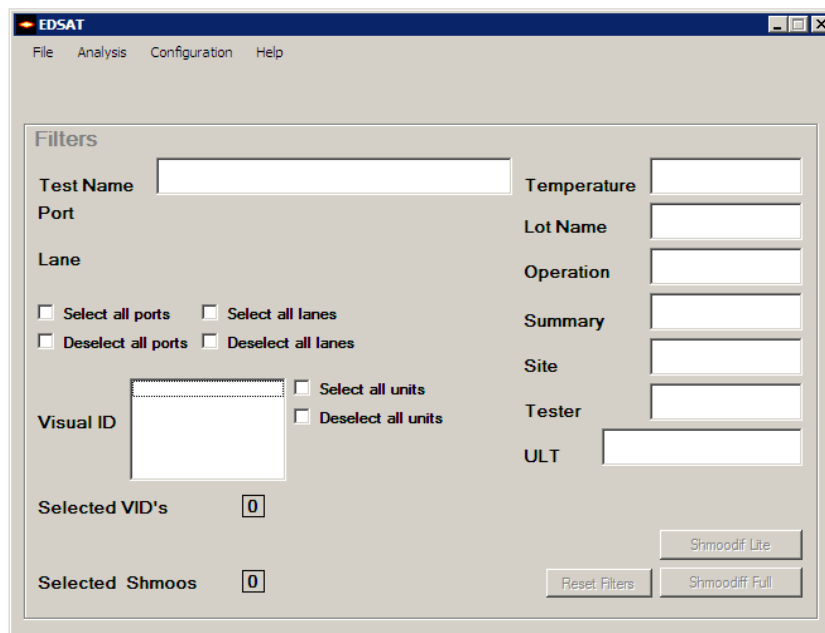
EDSAT

File Analysis Configuration Help

Filters

Test Name

Port

Lane

Select all ports
Select all lanes
Deselect all ports
Deselect all lanes

Visual ID

Select all units
Deselect all units

Selected VID's 0

Selected Shmoos 0

Temperature

Lot Name

Operation

Summary

Site

Tester

ULT

Shmoodif Lite

Reset Filters

Shmoodiff Full